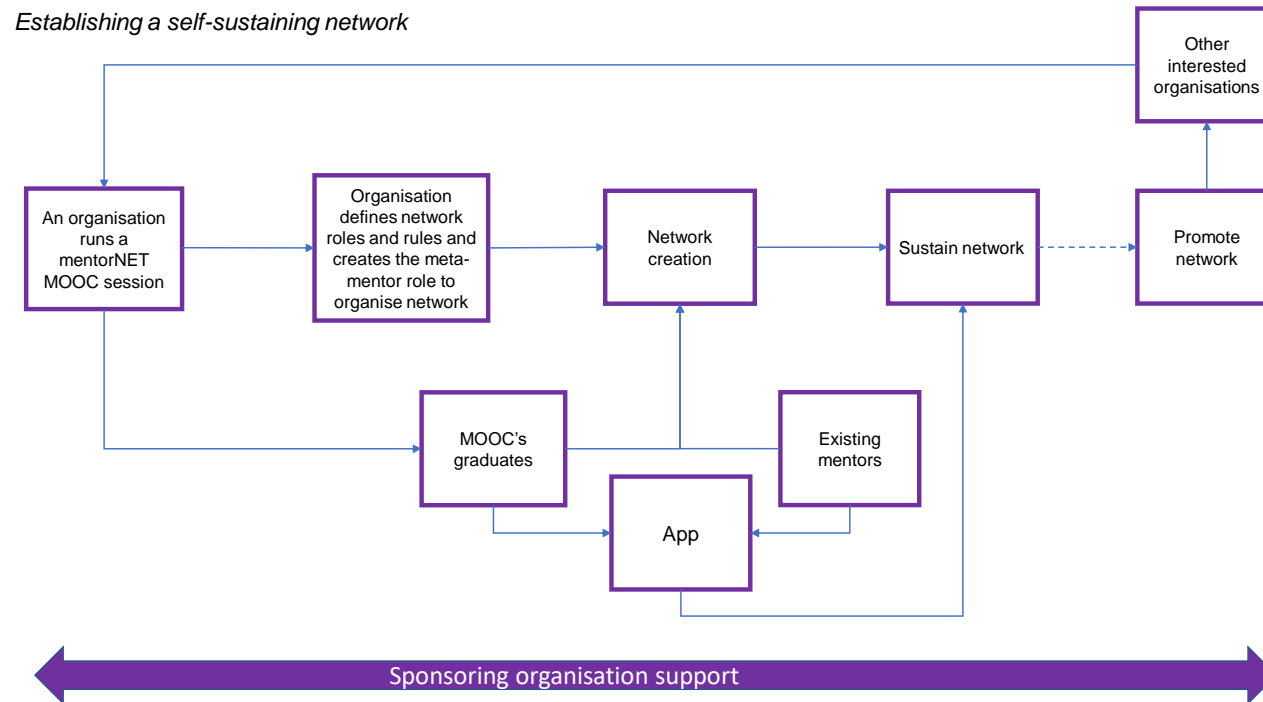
Establishing a self-sustaining network

Other interested organisations

An organisation runs a mentorNET MOOC session

Organisation defines network roles and rules and creates the meta-mentor role to organise network

Network creation

Sustain network

Promote network

MOOC's graduates

Existing mentors

App

Sponsoring organisation support